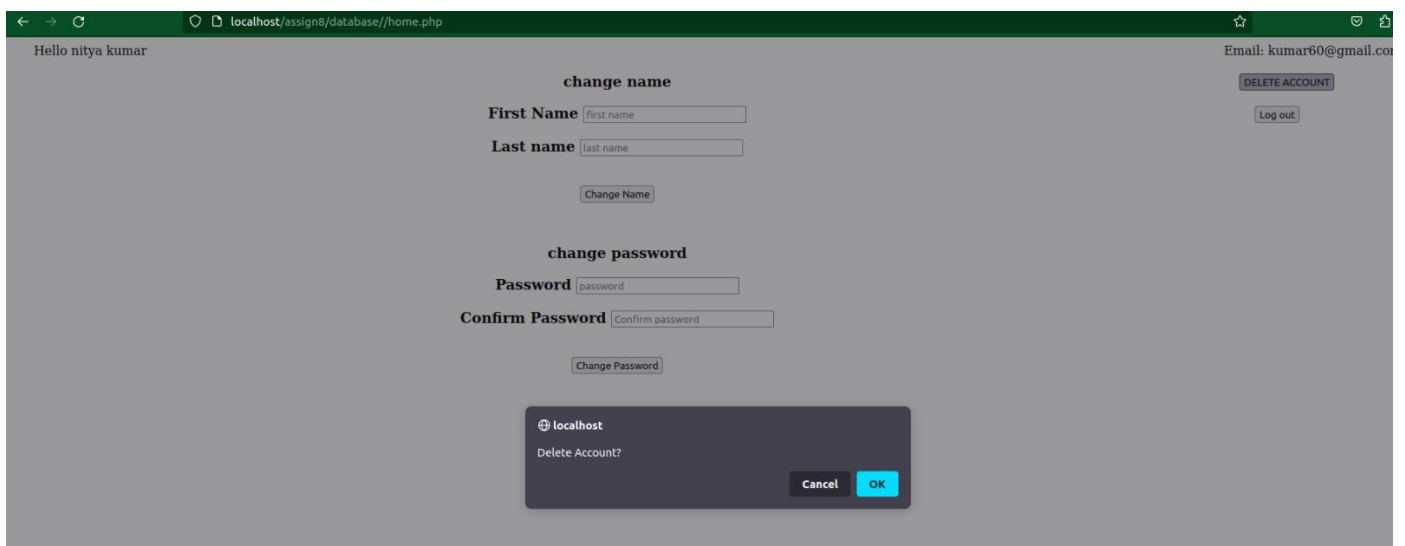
localhost/assign8/database//home.php

Hello nitya kumar

Email: kumar60@gmail.co

DELETE ACCOUNT

Log out

change name

First Name first name

Last name last name

Change Name

change password

Password password

Confirm Password Confirm password

Change Password

localhost

Delete Account?

Cancel OK